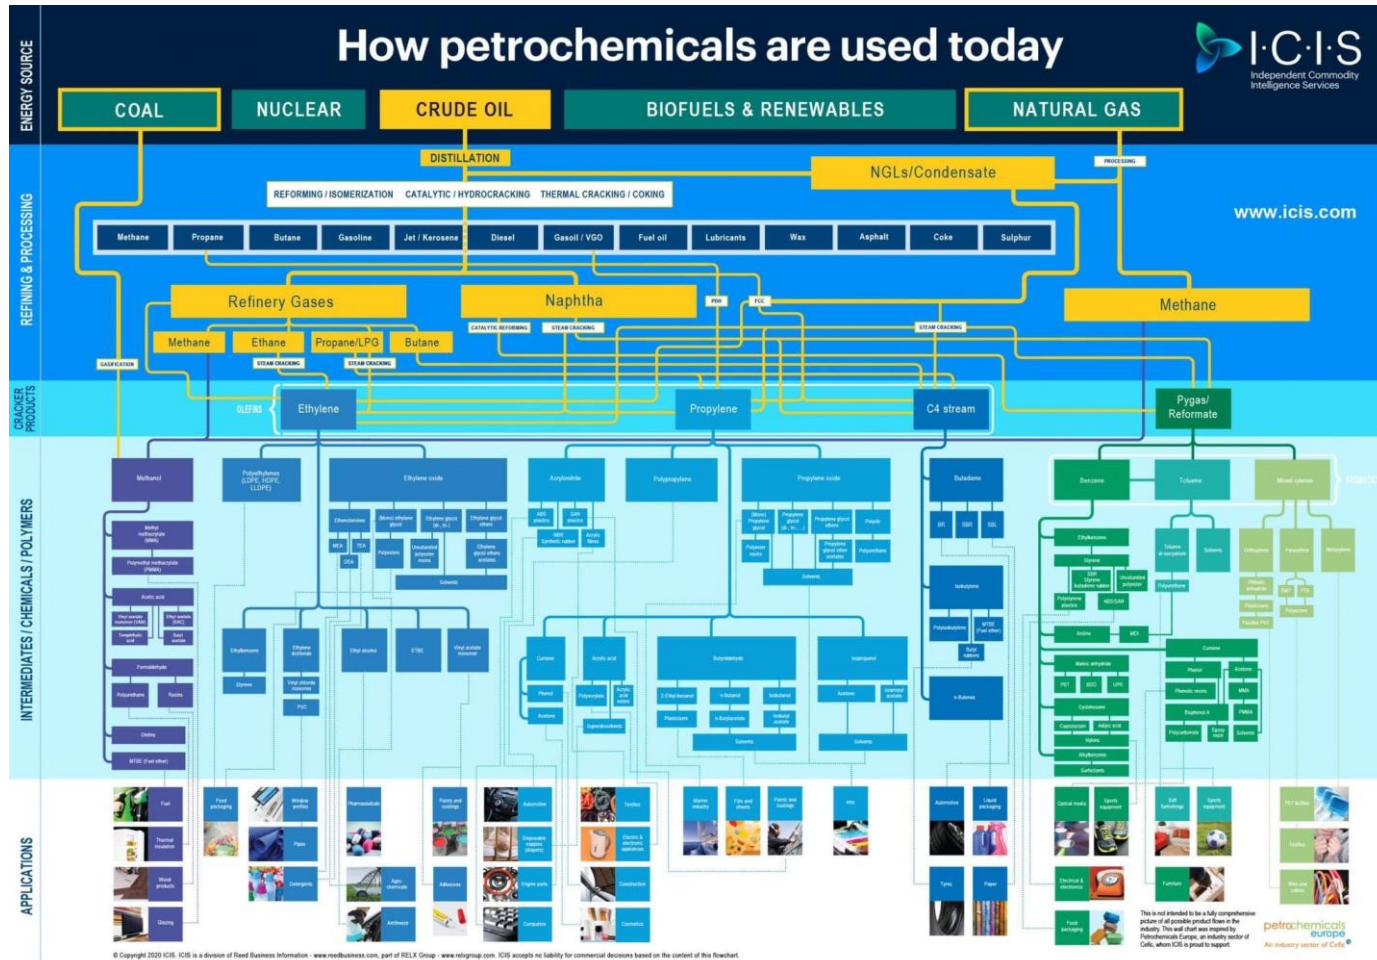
ENERGY SOURCE

How petrochemicals are used today

I·C·I·S
Independent Commodity Intelligence Services

COAL
NUCLEAR
CRUDE OIL
BIOFUELS & RENEWABLES
NATURAL GAS

REFINING & PROCESSING

DISTILLATION
PROCESSING
NGLs/Condensate
REFORMING / ISOMERIZATION
CATALYTIC / HYDROCRACKING
THERMAL CRACKING / COKING

www.icis.com

Methane
Propane
Butane
Gasoline
Jet / Kerosene
Diesel
Gasoil / VGO
Fuel oil
Lubricants
Wax
Asphalt
Coke
Sulphur

Refinery Gases
Naphtha
PDH
FCC
Methane
Methane
Ethane
Propane/LPG
Butane
CATALYTIC REFORMING
STEAM CRACKING
STEAM CRACKING
GASIFICATION
STEAM CRACKING
STEAM CRACKING

CRACKER PRODUCTS

OLEFINS
Ethylene
Propylene
C4 stream
Pygas/ Reformate

INTERMEDIATES / CHEMICALS / POLYMERS

Methanol
Polyethylenes (LDPE, HDPE, LLDPE)
Ethylene oxide
Acrylonitrile
Polypropylene
Propylene oxide
Butadiene
Benzene
Toluene
Mixed xylenes

APPLICATIONS

Fuel
Thermal insulation
Wood products
Glazing
Food packaging
Window profiles
Pipes
Detergents
Pharmaceuticals
Agrochemicals
Antifreeze
Paints and coatings
Adhesives
Automotive
Disposable nappies (diapers)
Engine parts
Computers
Textiles
Electric & electronic appliances
Construction
Cosmetics
Marine industry
Film and sheet
Paints and coatings
Inks
Automotive
Liquid packaging
Tyres
Paper
Optical media
Sports equipment
Electrical & electronics
Food packaging
Soft furnishings
Sports equipment
Furniture
PET bottles
Textiles
Wire and cables

This is not intended to be a fully comprehensive picture of all possible product flows in the industry. This wall chart was inspired by Petrochemicals Europe, an industry sector of Cefic, whom ICIS is proud to support.

petrochemicals europe
An industry sector of Cefic

© Copyright 2020 ICIS. ICIS is a division of Reed Business Information - www.reedbusiness.com, part of RELX Group - www.relxgroup.com. ICIS accepts no liability for commercial decisions based on the content of this flowchart.